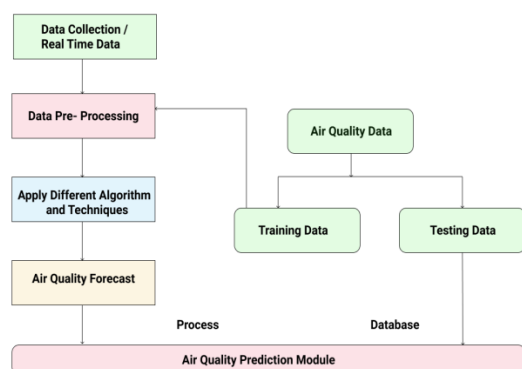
Data Collection / Real Time Data

Data Pre- Processing

Air Quality Data

Apply Different Algorithm and Techniques

Training Data

Testing Data

Air Quality Forecast

Process

Database

Air Quality Prediction Module